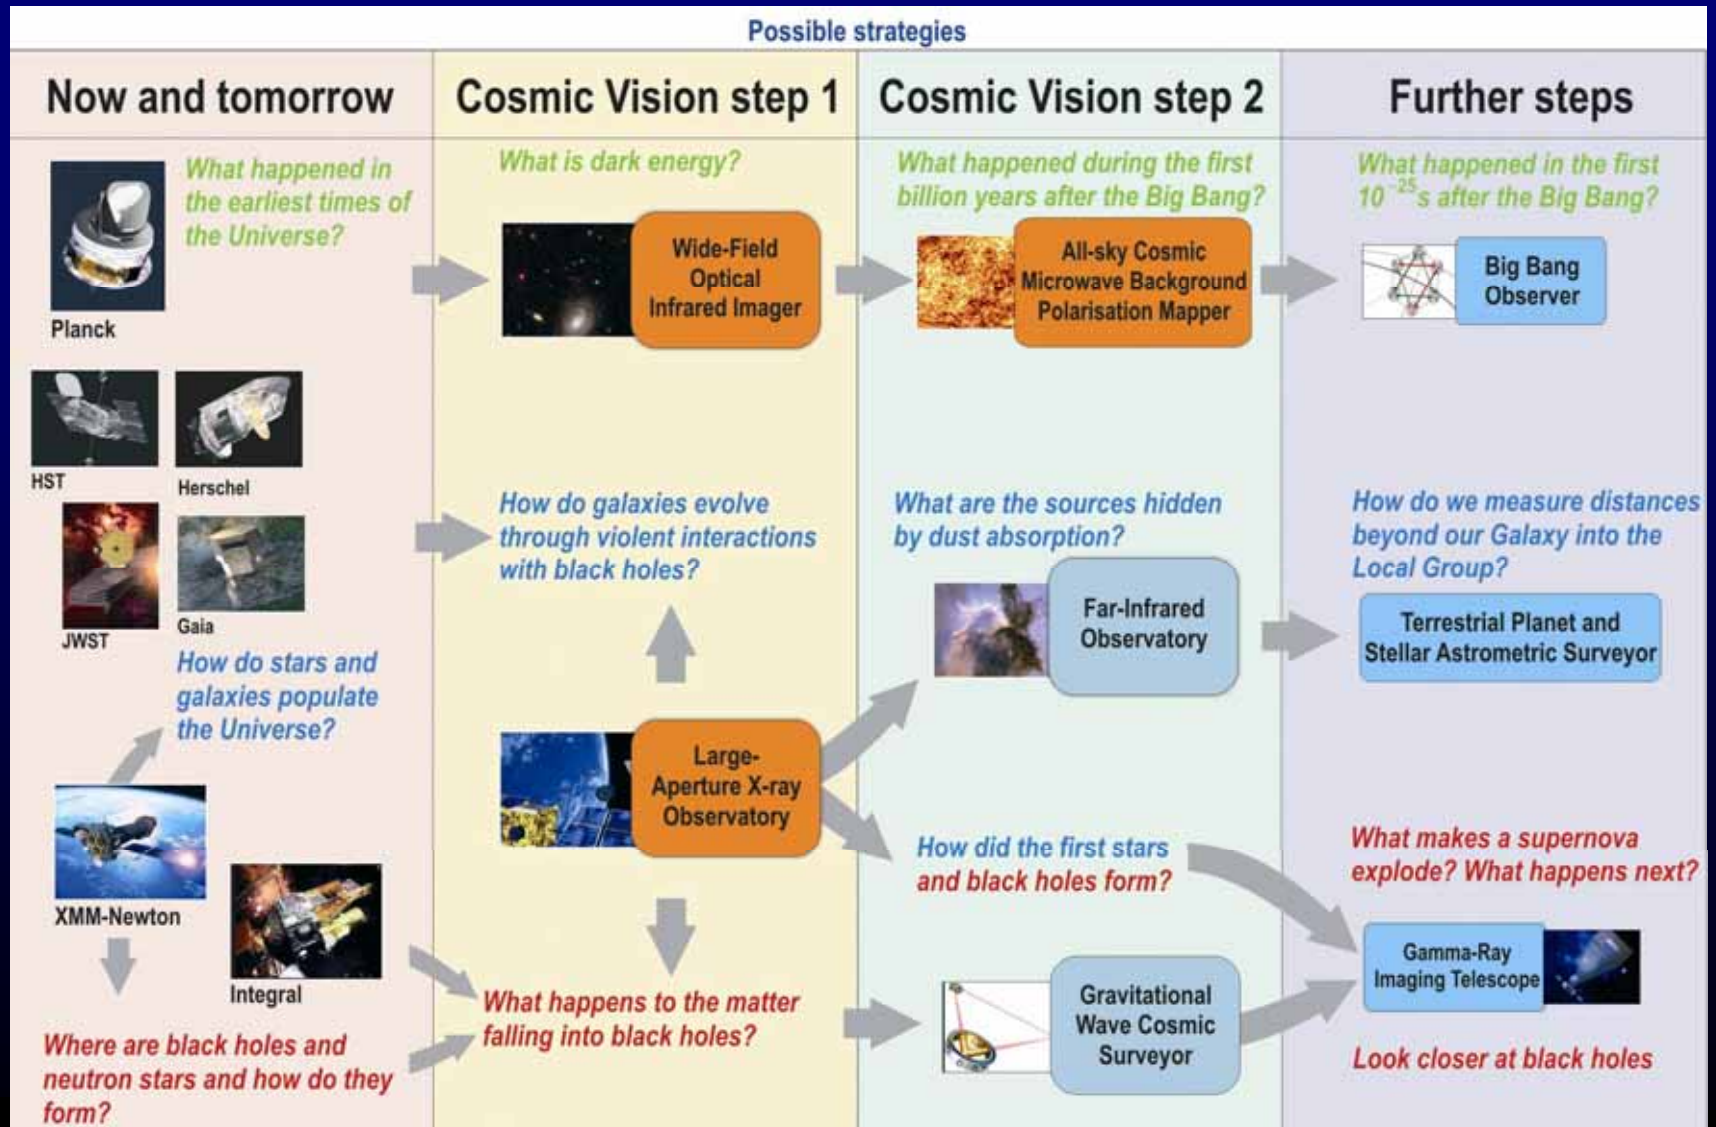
Possible strategies

Now and tomorrow

What happened in the earliest times of the Universe?

Planck

HST

Herschel

JWST

Gaia

How do stars and galaxies populate the Universe?

XMM-Newton

Integral

Where are black holes and neutron stars and how do they form?

Cosmic Vision step 1

What is dark energy?

Wide-Field Optical Infrared Imager

How do galaxies evolve through violent interactions with black holes?

Large-Aperture X-ray Observatory

What happens to the matter falling into black holes?

Cosmic Vision step 2

What happened during the first billion years after the Big Bang?

All-sky Cosmic Microwave Background Polarisation Mapper

What are the sources hidden by dust absorption?

Far-Infrared Observatory

How did the first stars and black holes form?

Gravitational Wave Cosmic Surveyor

Further steps

What happened in the first $10^{-25}$s after the Big Bang?

Big Bang Observer

How do we measure distances beyond our Galaxy into the Local Group?

Terrestrial Planet and Stellar Astrometric Surveyor

What makes a supernova explode? What happens next?

Gamma-Ray Imaging Telescope

Look closer at black holes